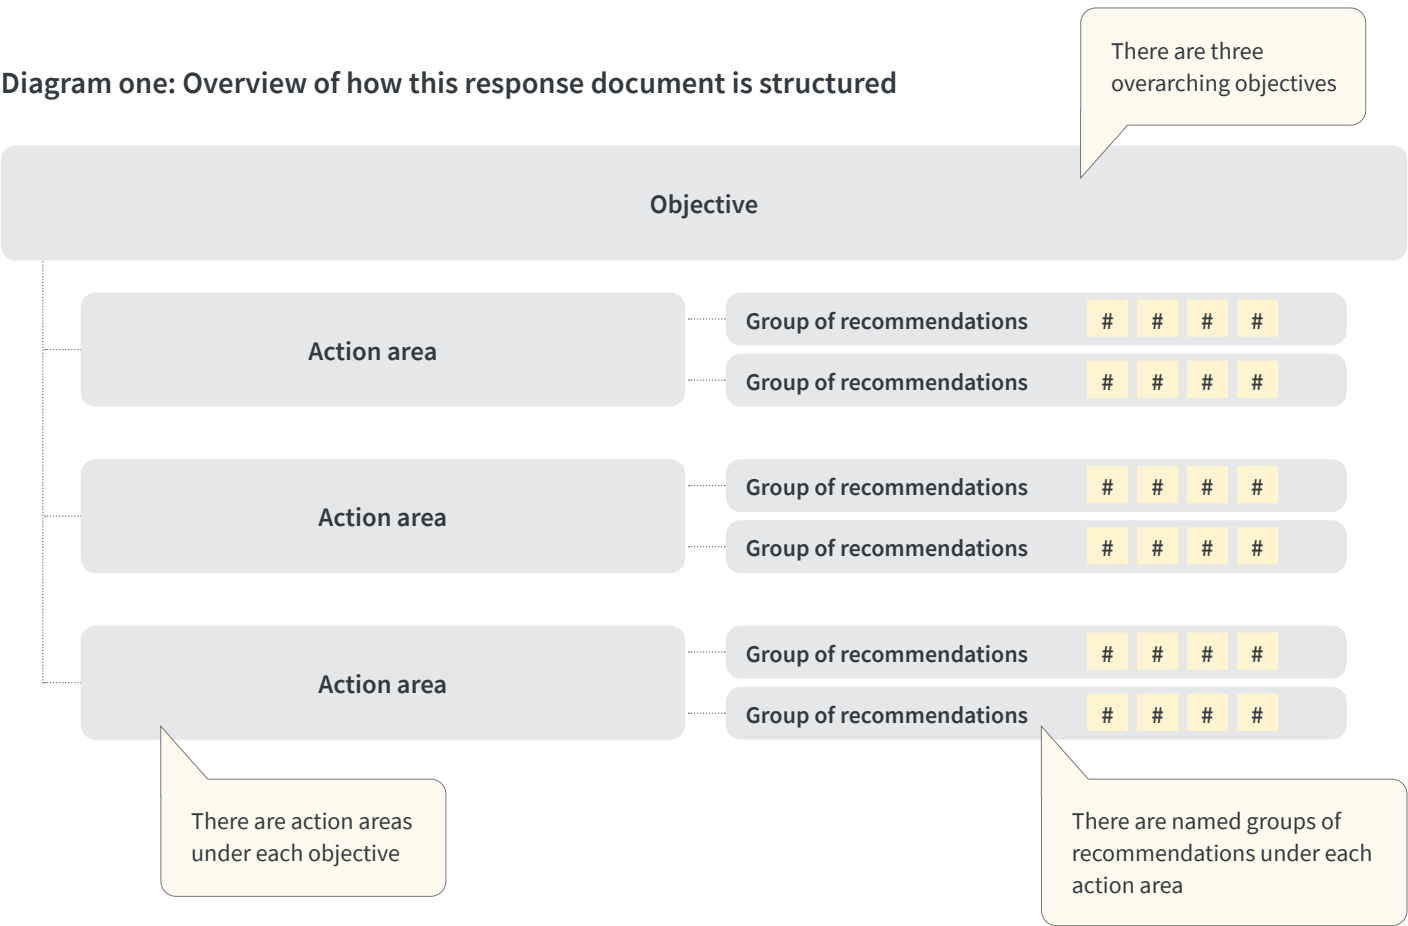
Diagram one: Overview of how this response document is structured

There are three overarching objectives

Objective

Action area

Group of recommendations # # # #

Group of recommendations # # # #

Action area

Group of recommendations # # # #

Group of recommendations # # # #

Action area

Group of recommendations # # # #

Group of recommendations # # # #

There are action areas under each objective

There are named groups of recommendations under each action area